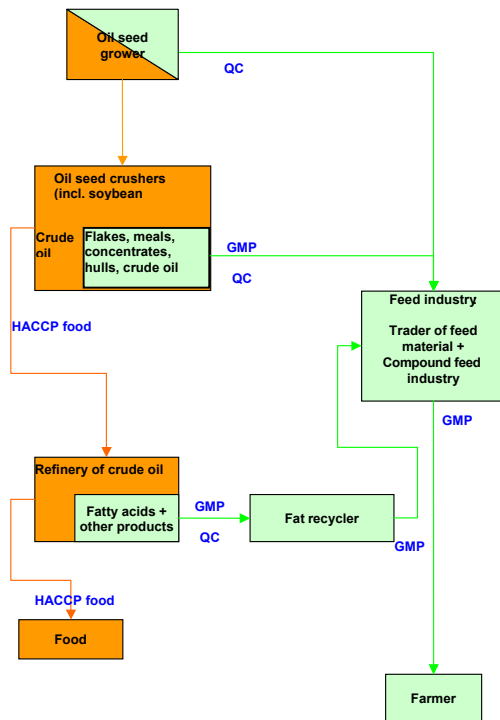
Oil seed grower

QC

Oil seed crushers (incl. soybean

Crude oil

Flakes, meals, concentrates, hulls, crude oil

GMP

QC

HACCP food

Feed industry

Trader of feed material + Compound feed industry

GMP

Refinery of crude oil

Fatty acids + other products

GMP

QC

Fat recycler

GMP

HACCP food

Food

Farmer